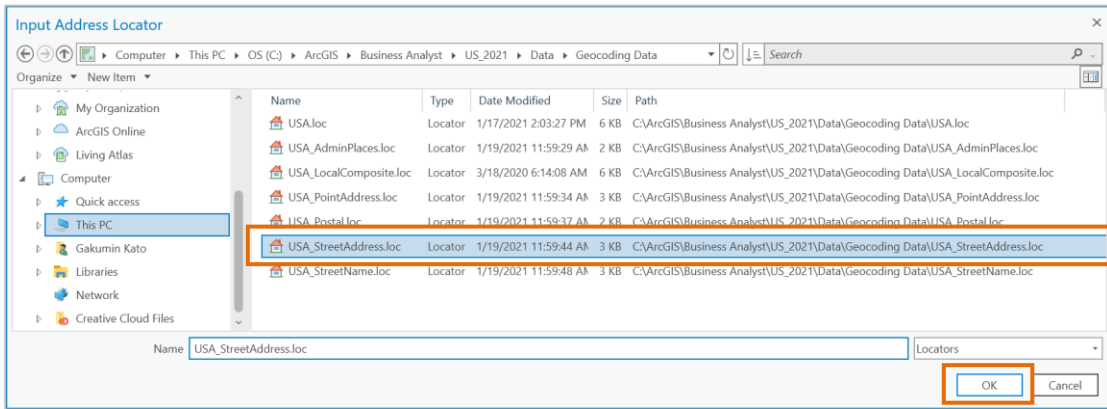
Input Address Locator

Computer ▸ This PC ▸ OS (C:) ▸ ArcGIS ▸ Business Analyst ▸ US_2021 ▸ Data ▸ Geocoding Data

Search

Organize ▾ New Item ▾

My Organization
ArcGIS Online
Living Atlas
Computer
Quick access
This PC
Gakumin Kato
Libraries
Network
Creative Cloud Files

| Name | Type | Date Modified | Size | Path |
|---|---|---|---|---|
| USA.loc | Locator | 1/17/2021 2:03:27 PM | 6 KB | C:\ArcGIS\Business Analyst\US_2021\Data\Geocoding Data\USA.loc |
| USA_AdminPlaces.loc | Locator | 1/19/2021 11:59:29 AM | 2 KB | C:\ArcGIS\Business Analyst\US_2021\Data\Geocoding Data\USA_AdminPlaces.loc |
| USA_LocalComposite.loc | Locator | 3/18/2020 6:14:08 AM | 6 KB | C:\ArcGIS\Business Analyst\US_2021\Data\Geocoding Data\USA_LocalComposite.loc |
| USA_PointAddress.loc | Locator | 1/19/2021 11:59:34 AM | 3 KB | C:\ArcGIS\Business Analyst\US_2021\Data\Geocoding Data\USA_PointAddress.loc |
| USA_Postal.loc | Locator | 1/19/2021 11:59:37 AM | 2 KB | C:\ArcGIS\Business Analyst\US_2021\Data\Geocoding Data\USA_Postal.loc |
| USA_StreetAddress.loc | Locator | 1/19/2021 11:59:44 AM | 3 KB | C:\ArcGIS\Business Analyst\US_2021\Data\Geocoding Data\USA_StreetAddress.loc |
| USA_StreetName.loc | Locator | 1/19/2021 11:59:48 AM | 3 KB | C:\ArcGIS\Business Analyst\US_2021\Data\Geocoding Data\USA_StreetName.loc |

Name USA_StreetAddress.loc
Locators

OK Cancel